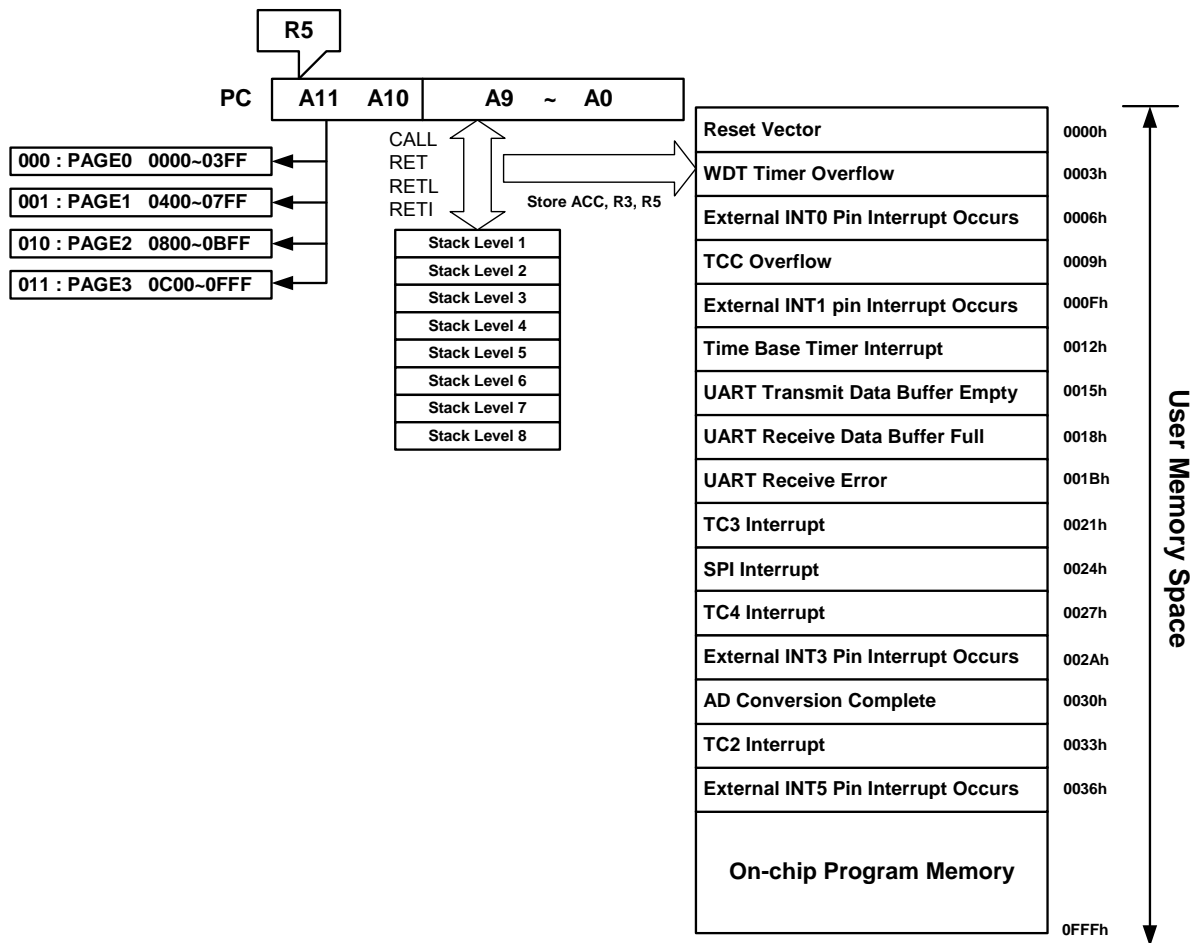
R5

PC A11 A10 A9 ~ A0

000 : PAGE0 0000~03FF
001 : PAGE1 0400~07FF
010 : PAGE2 0800~0BFF
011 : PAGE3 0C00~0FFF

CALL
RET
RETL
RETI

Store ACC, R3, R5

Stack Level 1
Stack Level 2
Stack Level 3
Stack Level 4
Stack Level 5
Stack Level 6
Stack Level 7
Stack Level 8

| | |
|---|---|
| Reset Vector | 0000h |
| WDT Timer Overflow | 0003h |
| External INT0 Pin Interrupt Occurs | 0006h |
| TCC Overflow | 0009h |
| External INT1 pin Interrupt Occurs | 000Fh |
| Time Base Timer Interrupt | 0012h |
| UART Transmit Data Buffer Empty | 0015h |
| UART Receive Data Buffer Full | 0018h |
| UART Receive Error | 001Bh |
| TC3 Interrupt | 0021h |
| SPI Interrupt | 0024h |
| TC4 Interrupt | 0027h |
| External INT3 Pin Interrupt Occurs | 002Ah |
| AD Conversion Complete | 0030h |
| TC2 Interrupt | 0033h |
| External INT5 Pin Interrupt Occurs | 0036h |
| On-chip Program Memory | 0FFFh |

User Memory Space